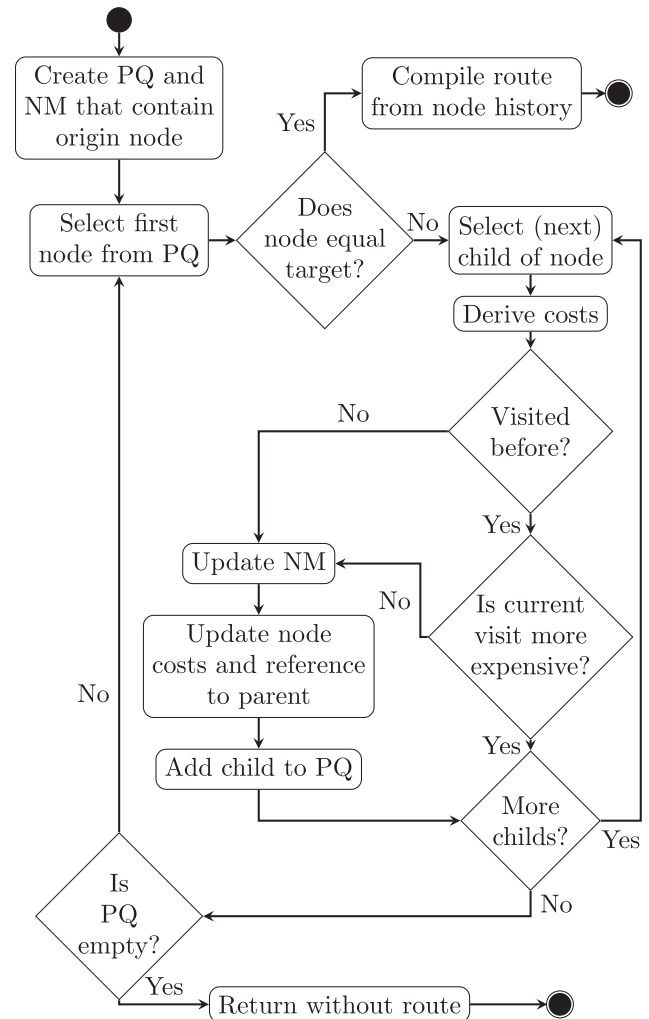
Create PQ and NM that contain origin node

Yes

Compile route from node history

Select first node from PQ

Does node equal target?

No

Select (next) child of node

Derive costs

No

Visited before?

Yes

Update NM

No

Is current visit more expensive?

Update node costs and reference to parent

No

Yes

Add child to PQ

More childs?

Yes

Is PQ empty?

No

Yes

Return without route